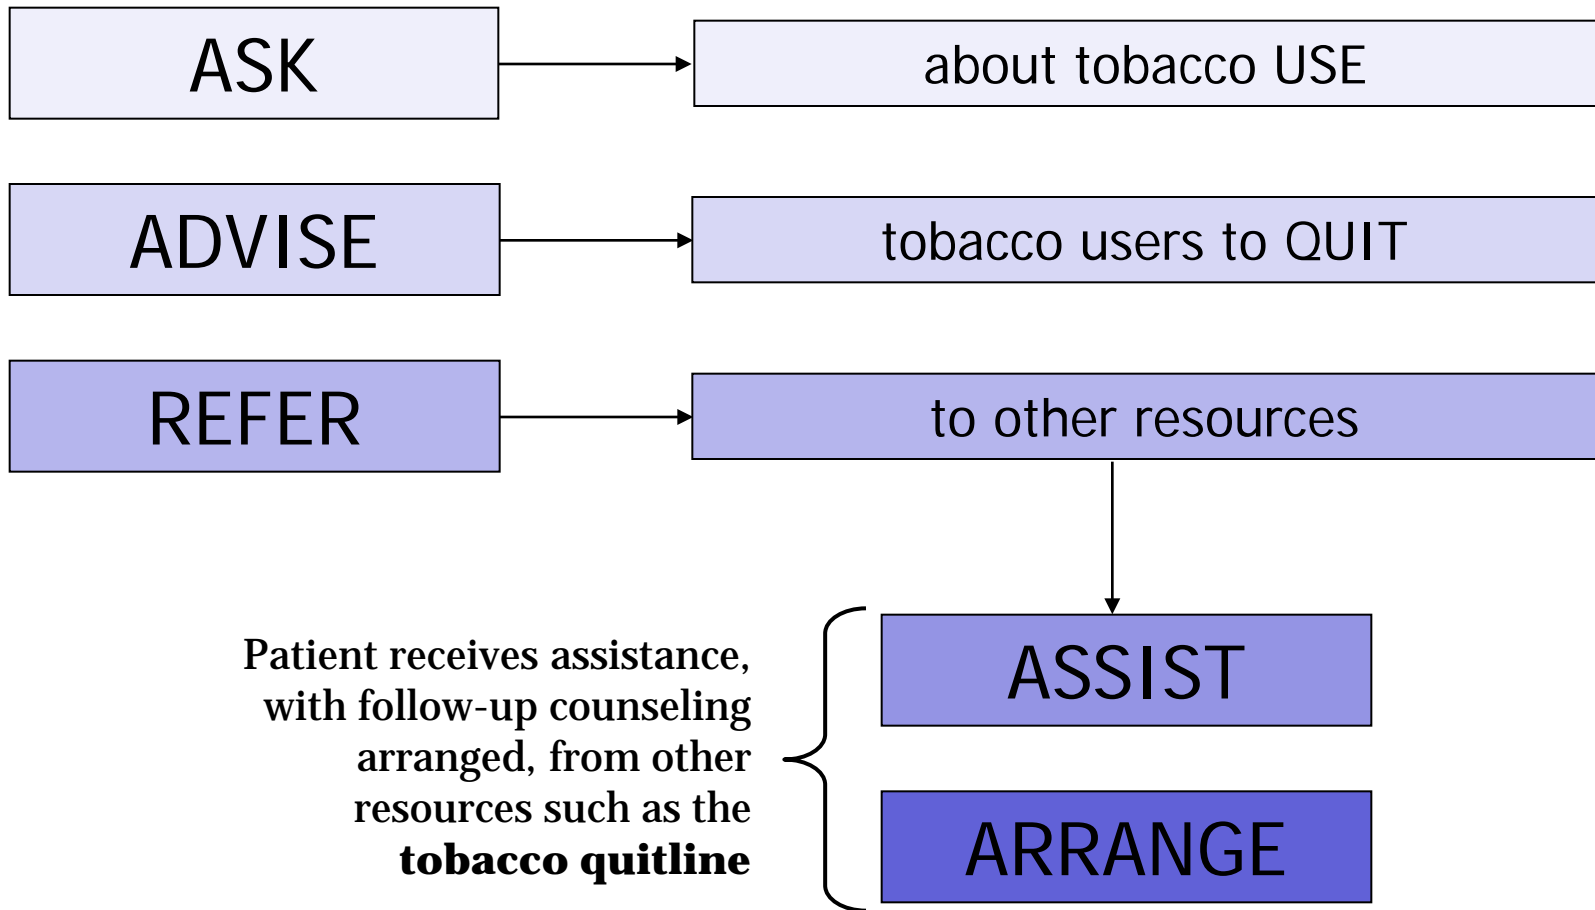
ASK

about tobacco USE

ADVISE

tobacco users to QUIT

REFER

to other resources

Patient receives assistance, with follow-up counseling arranged, from other resources such as the **tobacco quitline**

ASSIST

ARRANGE